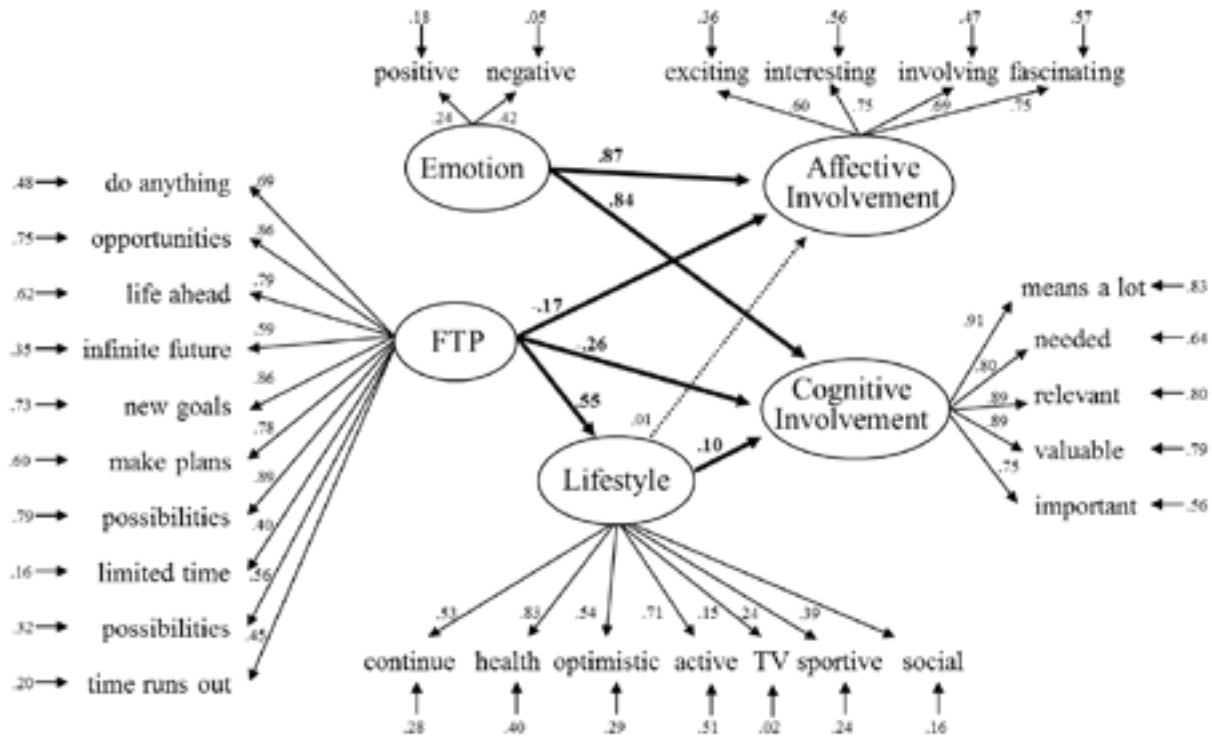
.18 .05
positive negative
.24 .42
Emotion

.36 .56 .47 .57
exciting interesting involving fascinating
.60 .75 .69 .75
Affective Involvement

.87
.84

.48 do anything .69
.75 opportunities .86
.62 life ahead .79
.35 infinite future .59
.73 new goals .86
.60 make plans .78
.79 possibilities .89
.16 limited time .40
.32 possibilities .56
.20 time runs out .45

FTP
-.17
-.26
.55
.01

means a lot .83
needed .64
relevant .80
valuable .79
important .56
.91 .80 .89 .89 .75
Cognitive Involvement

Lifestyle
.10

.53 .83 .54 .71 .15 .24 .39
continue health optimistic active TV sportive social
.28 .40 .29 .51 .02 .24 .16